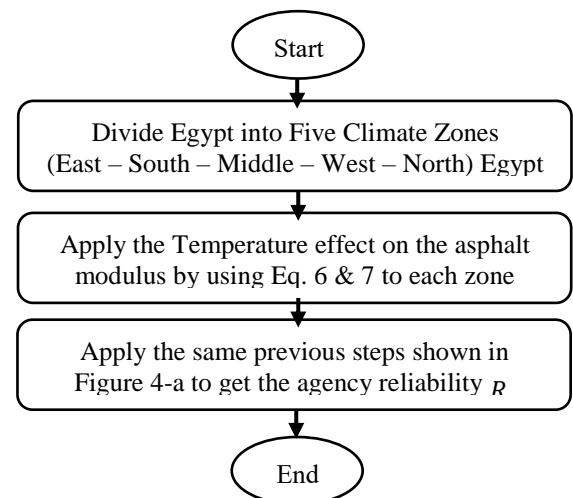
Start

Divide Egypt into Five Climate Zones (East – South – Middle – West – North) Egypt

Apply the Temperature effect on the asphalt modulus by using Eq. 6 & 7 to each zone

Apply the same previous steps shown in Figure 4-a to get the agency reliability $R$

End